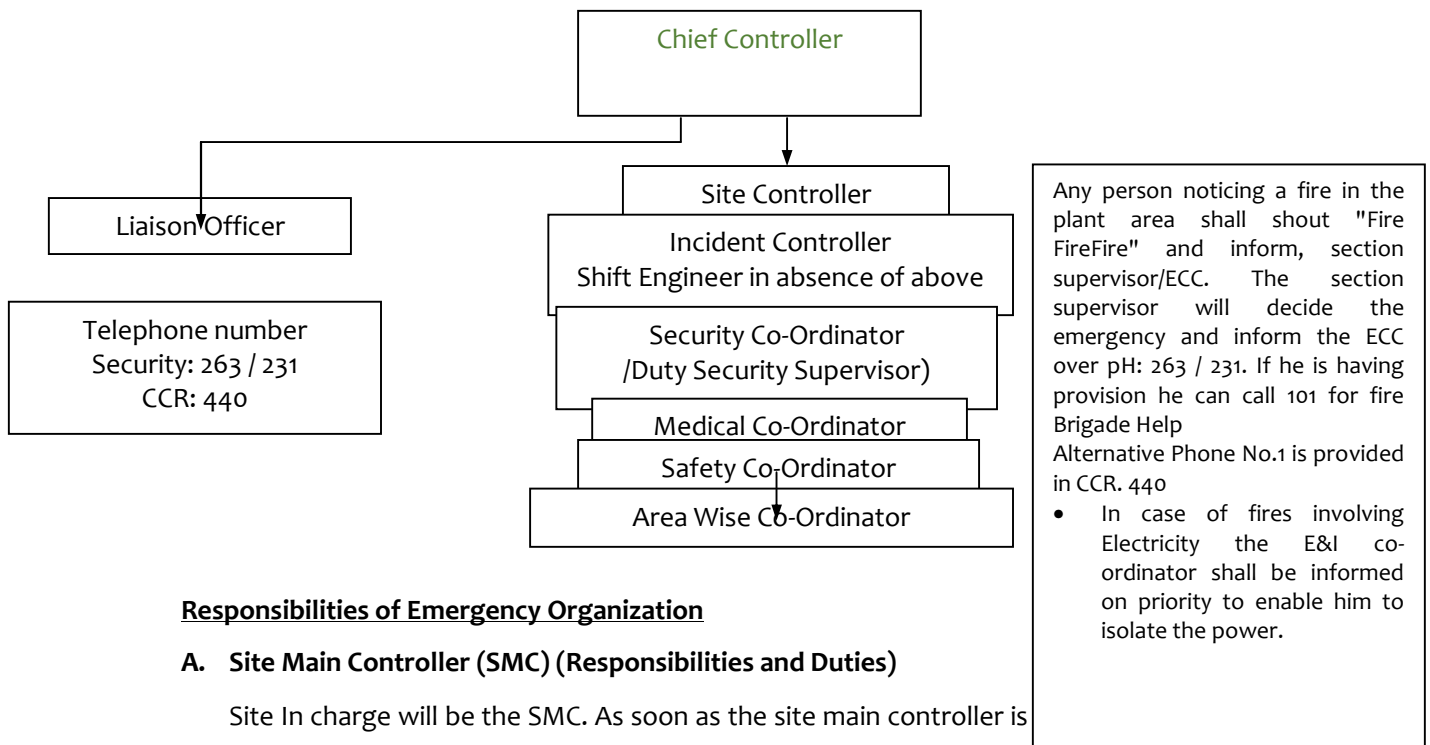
Chief Controller

Liaison Officer

Site Controller

Incident Controller
Shift Engineer in absence of above

Security Co-Ordinator
/Duty Security Supervisor)

Medical Co-Ordinator

Safety Co-Ordinator

Area Wise Co-Ordinator

Telephone number
Security: 263 / 231
CCR: 440

Any person noticing a fire in the plant area shall shout "Fire FireFire" and inform, section supervisor/ECC. The section supervisor will decide the emergency and inform the ECC over pH: 263 / 231. If he is having provision he can call 101 for fire Brigade Help
Alternative Phone No.1 is provided in CCR. 440

• In case of fires involving Electricity the E&I co-ordinator shall be informed on priority to enable him to isolate the power.

Responsibilities of Emergency Organization

A. Site Main Controller (SMC) (Responsibilities and Duties)

Site In charge will be the SMC. As soon as the site main controller is